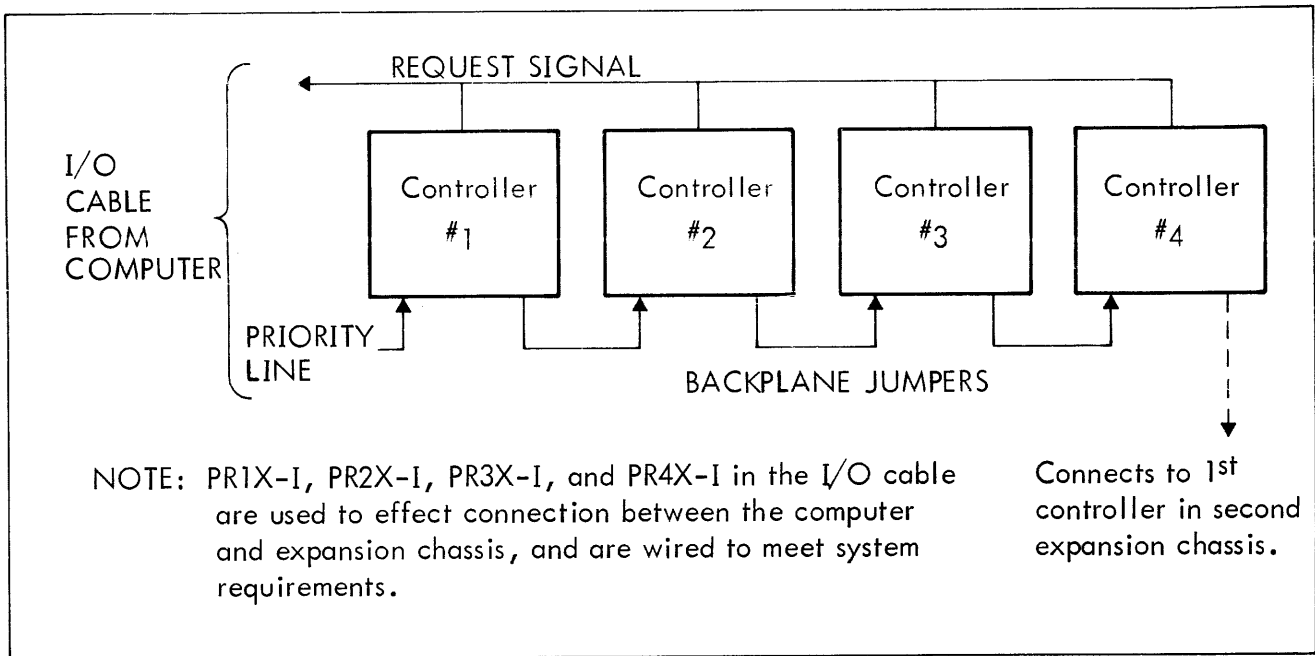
REQUEST SIGNAL

I/O CABLE FROM COMPUTER

Controller #1

Controller #2

Controller #3

Controller #4

PRIORITY LINE

BACKPLANE JUMPERS

NOTE: PR1X-I, PR2X-I, PR3X-I, and PR4X-I in the I/O cable are used to effect connection between the computer and expansion chassis, and are wired to meet system requirements.

Connects to 1$^{st}$ controller in second expansion chassis.